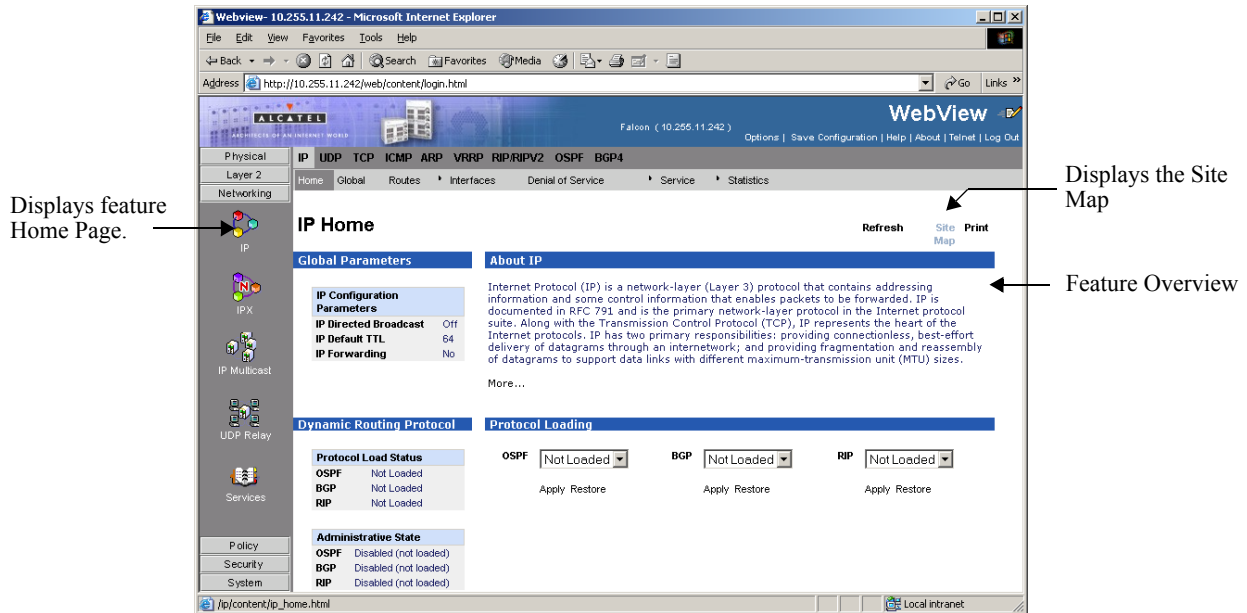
Webview- 10.255.11.242 - Microsoft Internet Explorer

File Edit View Favorites Tools Help

Back Search Favorites Media

Address http://10.255.11.242/web/content/login.html Go Links »

ALCATEL
ARCHITECTS OF AN INTERNET WORLD

Falcon ( 10.255.11.242 )

WebView

Options | Save Configuration | Help | About | Telnet | Log Out

Physical
Layer 2
Networking

IP UDP TCP ICMP ARP VRRP RIP/RIPV2 OSPF BGP4

Home Global Routes Interfaces Denial of Service Service Statistics

Displays feature Home Page.

Displays the Site Map

IP

IPX

IP Multicast

UDP Relay

Services

Policy
Security
System

IP Home

Refresh Site Map Print

Global Parameters

| IP Configuration Parameters | |
|---|---|
| IP Directed Broadcast | Off |
| IP Default TTL | 64 |
| IP Forwarding | No |

About IP

Internet Protocol (IP) is a network-layer (Layer 3) protocol that contains addressing information and some control information that enables packets to be forwarded. IP is documented in RFC 791 and is the primary network-layer protocol in the Internet protocol suite. Along with the Transmission Control Protocol (TCP), IP represents the heart of the Internet protocols. IP has two primary responsibilities: providing connectionless, best-effort delivery of datagrams through an internetwork; and providing fragmentation and reassembly of datagrams to support data links with different maximum-transmission unit (MTU) sizes.

More...

Feature Overview

Dynamic Routing Protocol

| Protocol Load Status | |
|---|---|
| OSPF | Not Loaded |
| BGP | Not Loaded |
| RIP | Not Loaded |

| Administrative State | |
|---|---|
| OSPF | Disabled (not loaded) |
| BGP | Disabled (not loaded) |
| RIP | Disabled (not loaded) |

Protocol Loading

OSPF Not Loaded Apply Restore

BGP Not Loaded Apply Restore

RIP Not Loaded Apply Restore

/ip/content/ip_home.html

Local intranet